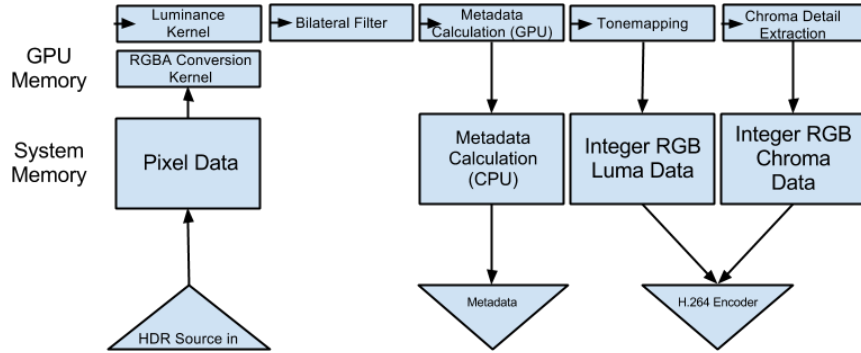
Luminance Kernel

Bilateral Filter

Metadata Calculation (GPU)

Tonemapping

Chroma Detail Extraction

GPU Memory

RGBA Conversion Kernel

System Memory

Pixel Data

Metadata Calculation (CPU)

Integer RGB Luma Data

Integer RGB Chroma Data

Metadata

H.264 Encoder

HDR Source in